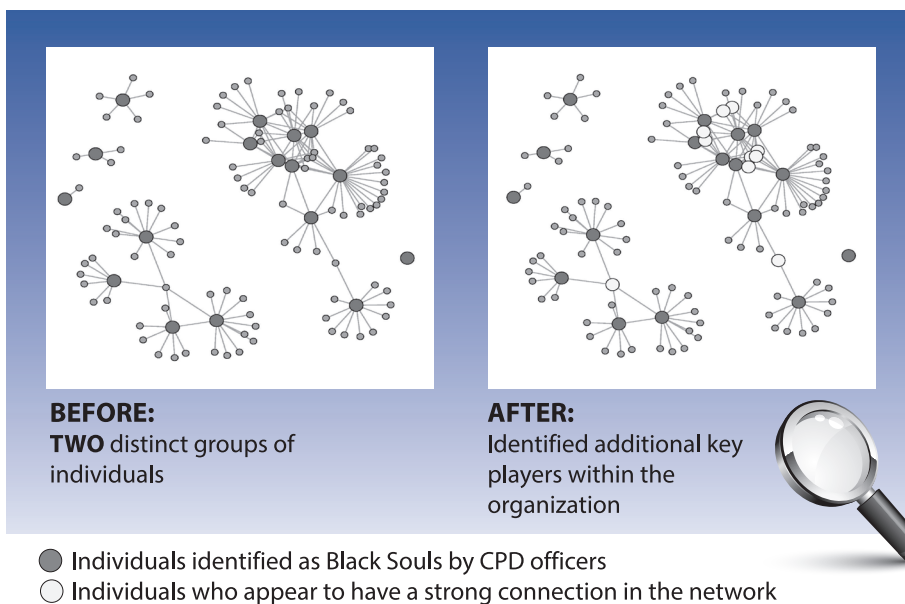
BEFORE:
TWO distinct groups of individuals

AFTER:
Identified additional key players within the organization

Individuals identified as Black Souls by CPD officers
Individuals who appear to have a strong connection in the network